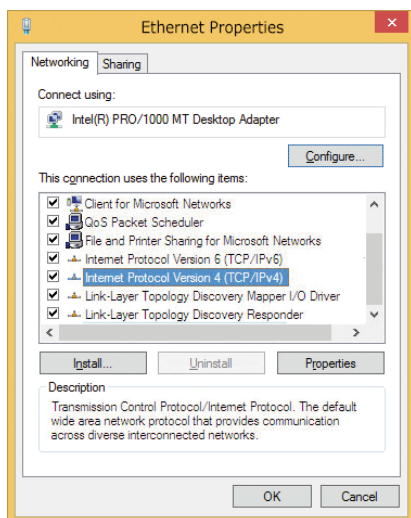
Ethernet Properties

Networking | Sharing

Connect using:

Intel(R) PRO/1000 MT Desktop Adapter

Configure...

This connection uses the following items:

Client for Microsoft Networks
QoS Packet Scheduler
File and Printer Sharing for Microsoft Networks
Internet Protocol Version 6 (TCP/IPv6)
Internet Protocol Version 4 (TCP/IPv4)
Link-Layer Topology Discovery Mapper I/O Driver
Link-Layer Topology Discovery Responder

Install... | Uninstall | Properties

Description
Transmission Control Protocol/Internet Protocol. The default wide area network protocol that provides communication across diverse interconnected networks.

OK | Cancel